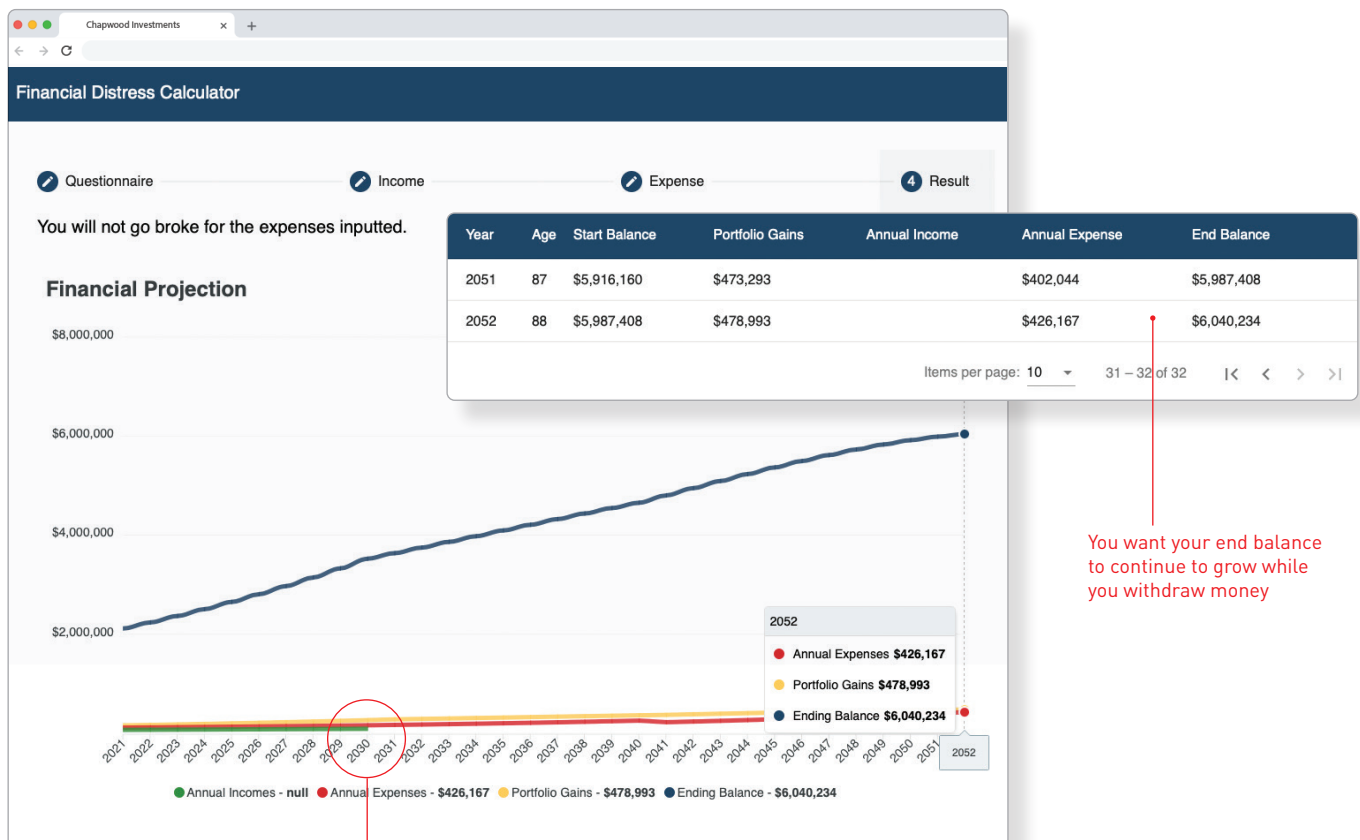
Chapwood Investments

Financial Distress Calculator

Questionnaire   Income   Expense   4 Result

You will not go broke for the expenses inputted.

| Year | Age | Start Balance | Portfolio Gains | Annual Income | Annual Expense | End Balance |
|---|---|---|---|---|---|---|
| 2051 | 87 | $5,916,160 | $473,293 | | $402,044 | $5,987,408 |
| 2052 | 88 | $5,987,408 | $478,993 | | $426,167 | $6,040,234 |

Items per page: 10   31 – 32 of 32

Financial Projection

$8,000,000
$6,000,000
$4,000,000
$2,000,000

2052
Annual Expenses $426,167
Portfolio Gains $478,993
Ending Balance $6,040,234

2021 2022 2023 2024 2025 2026 2027 2028 2029 2030 2031 2032 2033 2034 2035 2036 2037 2038 2039 2040 2041 2042 2043 2044 2045 2046 2047 2048 2049 2050 2051 2052

Annual Incomes - null   Annual Expenses - $426,167   Portfolio Gains - $478,993   Ending Balance - $6,040,234

You want your end balance to continue to grow while you withdraw money